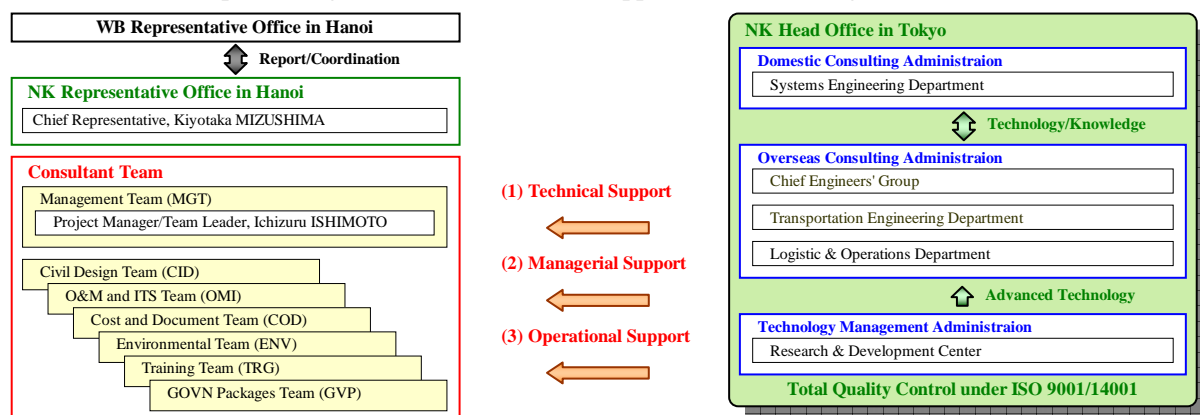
WB Representative Office in Hanoi

Report/Coordination

NK Representative Office in Hanoi

Chief Representative, Kiyotaka MIZUSHIMA

Consultant Team

Management Team (MGT)

Project Manager/Team Leader, Ichizuru ISHIMOTO

Civil Design Team (CID)

O&M and ITS Team (OMI)

Cost and Document Team (COD)

Environmental Team (ENV)

Training Team (TRG)

GOVN Packages Team (GVP)

(1) Technical Support

(2) Managerial Support

(3) Operational Support

NK Head Office in Tokyo

Domestic Consulting Administraion

Systems Engineering Department

Technology/Knowledge

Overseas Consulting Administraion

Chief Engineers' Group

Transportation Engineering Department

Logistic & Operations Department

Advanced Technology

Technology Management Administraion

Research & Development Center

Total Quality Control under ISO 9001/14001